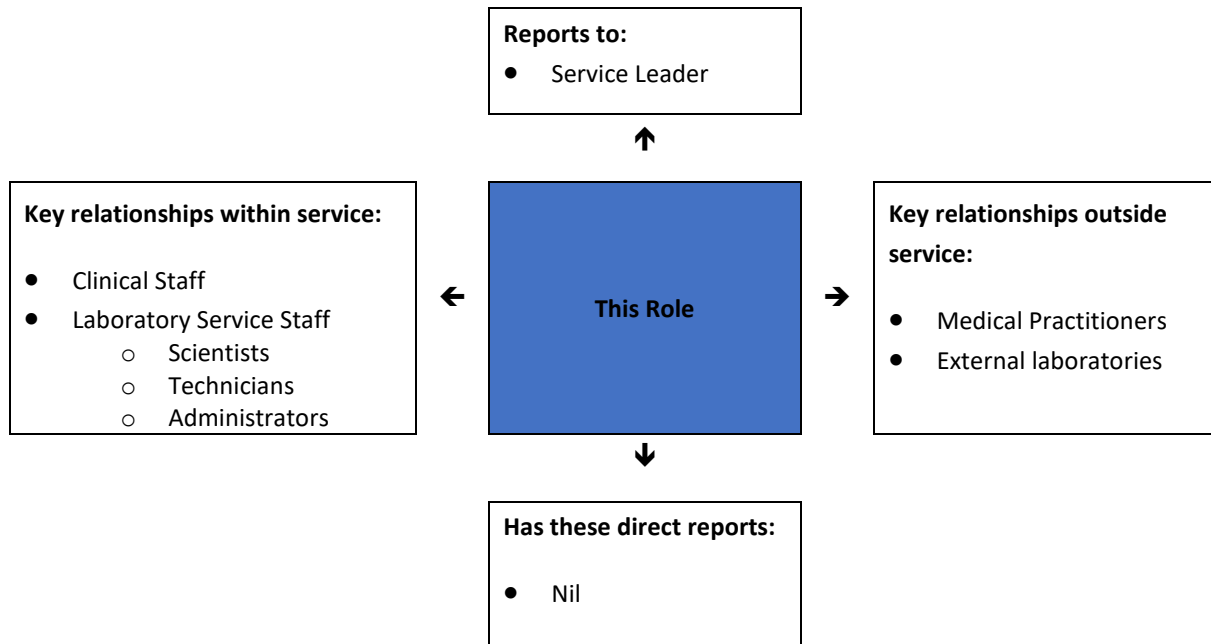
**Reports to:**
- Service Leader

**Key relationships within service:**
- Clinical Staff
- Laboratory Service Staff
  - Scientists
  - Technicians
  - Administrators

**This Role**

**Key relationships outside service:**
- Medical Practitioners
- External laboratories

**Has these direct reports:**
- Nil